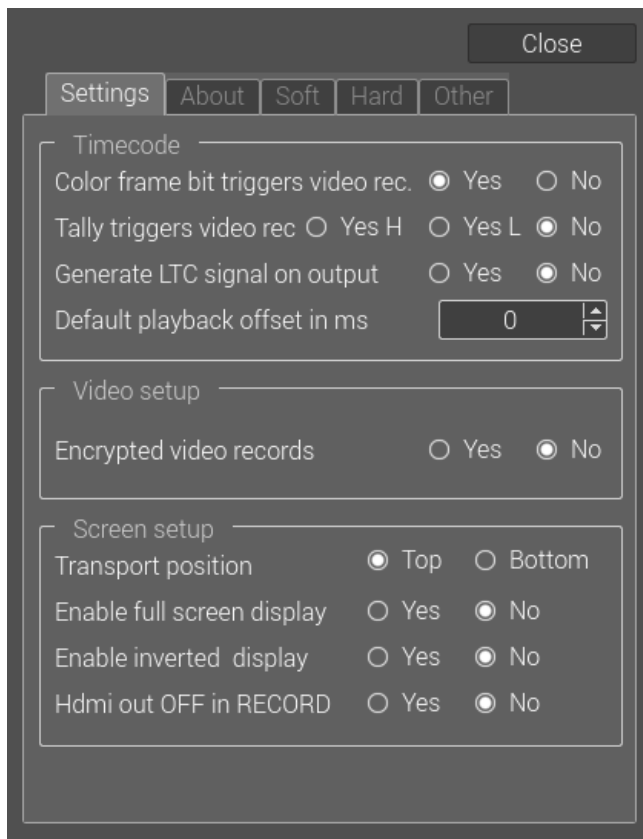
Close

Settings | About | Soft | Hard | Other

Timecode
Color frame bit triggers video rec. Yes No
Tally triggers video rec Yes H Yes L No
Generate LTC signal on output Yes No
Default playback offset in ms 0

Video setup
Encrypted video records Yes No

Screen setup
Transport position Top Bottom
Enable full screen display Yes No
Enable inverted display Yes No
Hdmi out OFF in RECORD Yes No